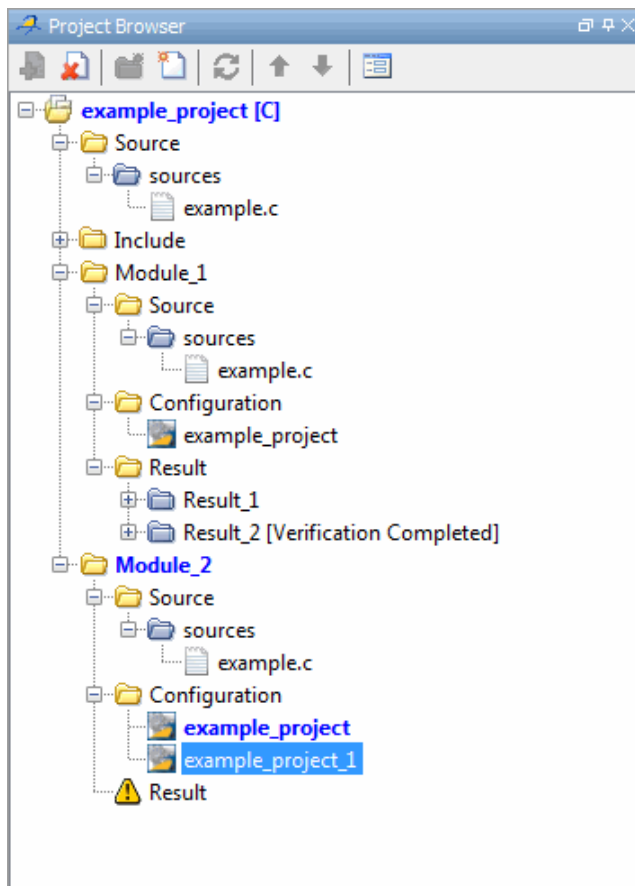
Project Browser

example_project [C]
Source
sources
example.c
Include
Module_1
Source
sources
example.c
Configuration
example_project
Result
Result_1
Result_2 [Verification Completed]
Module_2
Source
sources
example.c
Configuration
example_project
example_project_1
Result